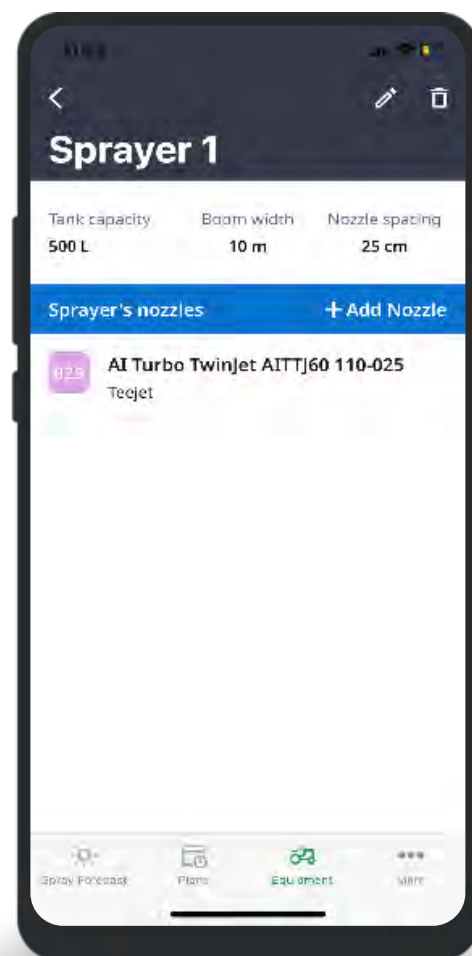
Sprayer 1

| Tank capacity | Boom width | Nozzle spacing |
|---|---|---|
| 500 L | 10 m | 25 cm |

Sprayer's nozzles
+ Add Nozzle

025
AI Turbo TwinJet AITTJ60 110-025
Teejet

Spray Forecast
Plans
Equipment
More